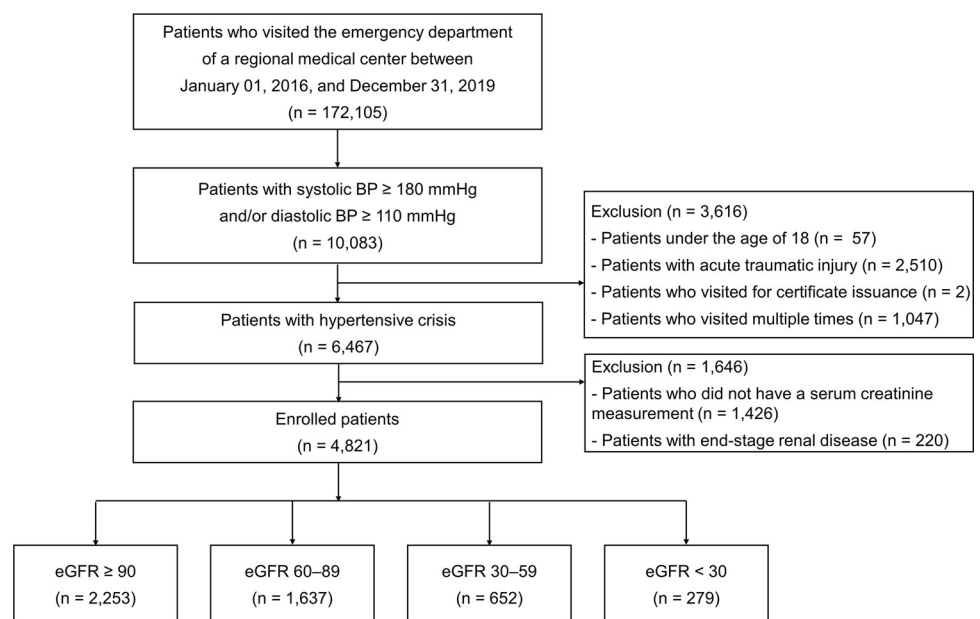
Patients who visited the emergency department of a regional medical center between January 01, 2016, and December 31, 2019 (n = 172,105)

Patients with systolic BP ≥ 180 mmHg and/or diastolic BP ≥ 110 mmHg (n = 10,083)

Exclusion (n = 3,616)
- Patients under the age of 18 (n = 57)
- Patients with acute traumatic injury (n = 2,510)
- Patients who visited for certificate issuance (n = 2)
- Patients who visited multiple times (n = 1,047)

Patients with hypertensive crisis (n = 6,467)

Exclusion (n = 1,646)
- Patients who did not have a serum creatinine measurement (n = 1,426)
- Patients with end-stage renal disease (n = 220)

Enrolled patients (n = 4,821)

eGFR ≥ 90 (n = 2,253)

eGFR 60–89 (n = 1,637)

eGFR 30–59 (n = 652)

eGFR < 30 (n = 279)